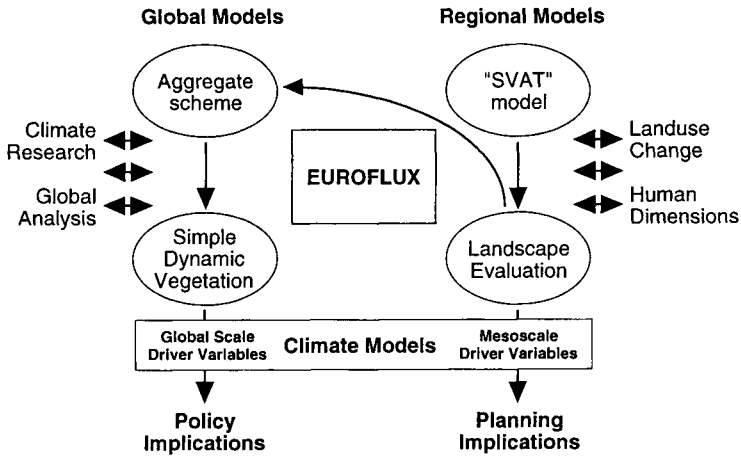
Global Models

Regional Models

Aggregate scheme

"SVAT" model

Climate Research

Global Analysis

EUROFLUX

Landuse Change

Human Dimensions

Simple Dynamic Vegetation

Landscape Evaluation

Global Scale Driver Variables

Climate Models

Mesoscale Driver Variables

Policy Implications

Planning Implications